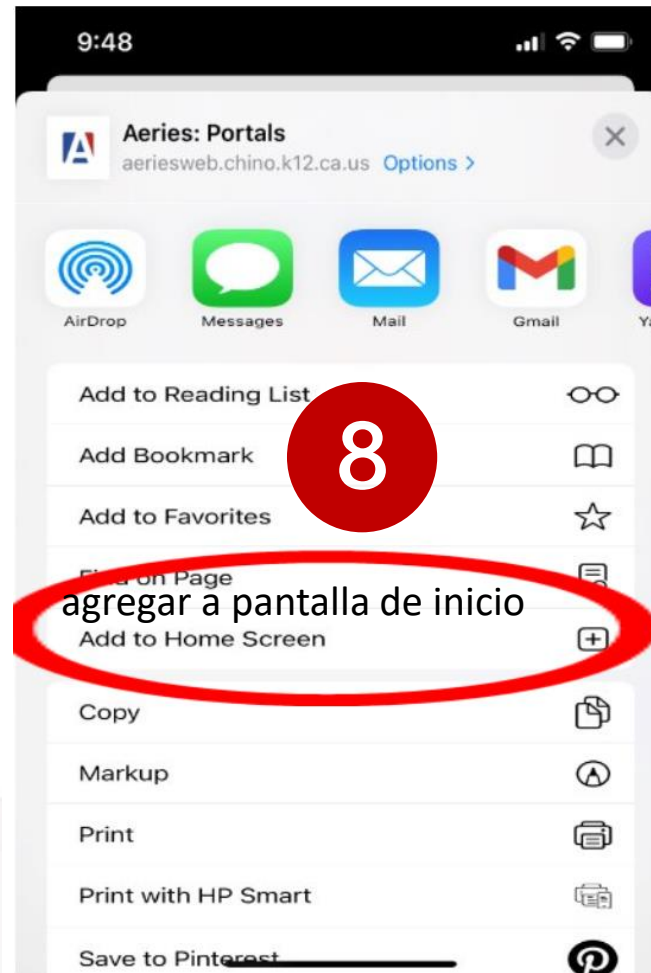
9:48

A
Aeries: Portals
aeriesweb.chino.k12.ca.us Options >

AirDrop
Messages
Mail
Gmail
Ya

Add to Reading List
Add Bookmark
Add to Favorites
Find on Page
agregar a pantalla de inicio
Add to Home Screen
Copy
Markup
Print
Print with HP Smart
Save to Pinterest

8